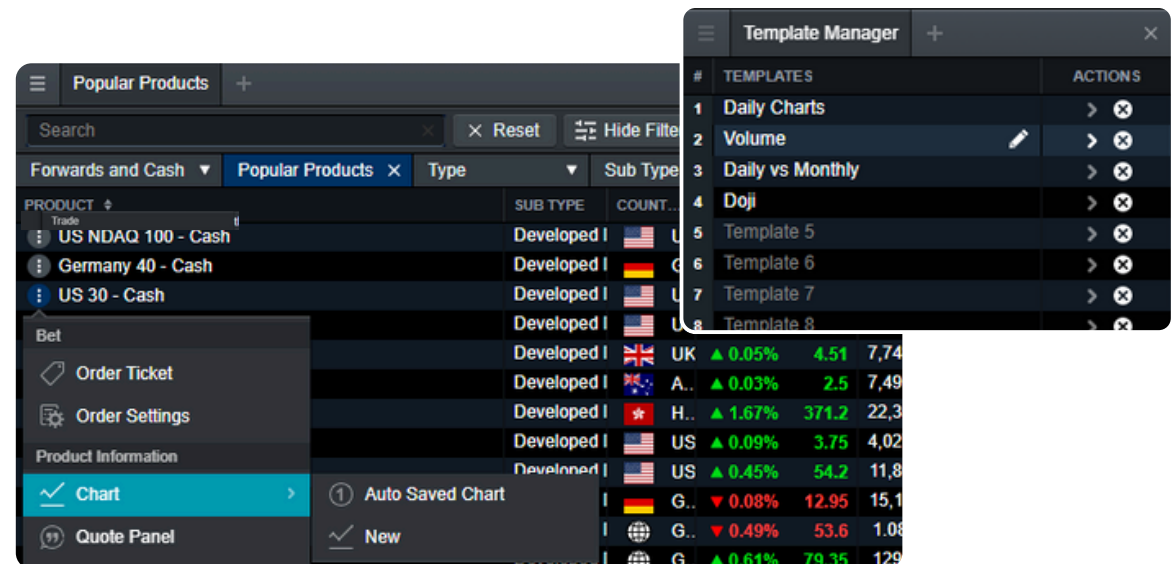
Popular Products +

Search × Reset Hide Filte

Forwards and Cash ▼ Popular Products × Type ▼ Sub Type

PRODUCT ♦ Trade SUB TYPE COUNT...

US NDAQ 100 - Cash Developed I U
Germany 40 - Cash Developed I G
US 30 - Cash Developed I U
Developed I U
Developed I UK ▲ 0.05% 4.51 7,74
Developed I A... ▲ 0.03% 2.5 7,49
Developed I H... ▲ 1.67% 371.2 22,3
Developed I US ▲ 0.09% 3.75 4,02
Developed I US ▲ 0.45% 54.2 11,8
G... ▼ 0.08% 12.95 15,1
G... ▼ 0.49% 53.6 1.08
G... ▲ 0.61% 79.35 129

Bet
Order Ticket
Order Settings
Product Information
Chart
Quote Panel

Auto Saved Chart
New

Template Manager + ×

| # | TEMPLATES | ACTIONS |
|---|---|---|
| 1 | Daily Charts | |
| 2 | Volume | |
| 3 | Daily vs Monthly | |
| 4 | Doji | |
| 5 | Template 5 | |
| 6 | Template 6 | |
| 7 | Template 7 | |
| 8 | Template 8 | |